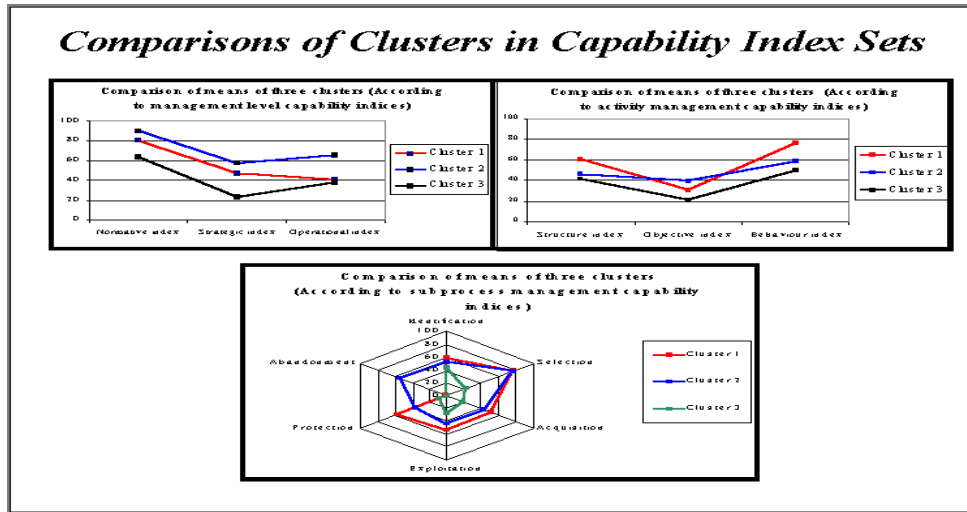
Comparisons of Clusters in Capability Index Sets

Comparison of means of three clusters (According to management level capability indices)

100
80
60
40
20
0

Normative index
Strategic index
Operational index

Cluster 1
Cluster 2
Cluster 3

Comparison of means of three clusters (According to activity management capability indices)

100
80
60
40
20
0

Structure index
Objective index
Behaviour index

Cluster 1
Cluster 2
Cluster 3

Comparison of means of three clusters (According to subprocess management capability indices)

Identification
100
80
60
40
20
0
Selection
Acquisition
Exploitation
Protection
Abandonment

Cluster 1
Cluster 2
Cluster 3